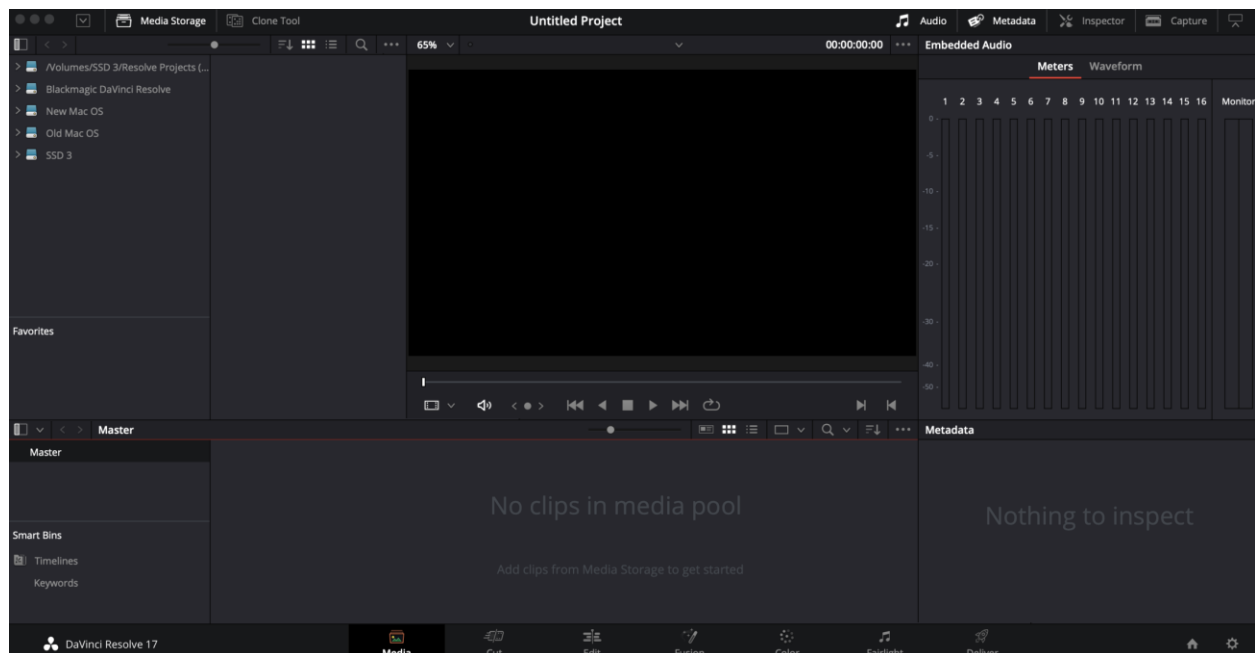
Media Storage Clone Tool Untitled Project Audio Metadata Inspector Capture

65% 00:00:00:00 Embedded Audio

Meters Waveform

1 2 3 4 5 6 7 8 9 10 11 12 13 14 15 16 Monitor

0
-5
-10
-15
-20
-30
-40
-50

/Volumes/SSD 3/Resolve Projects (...
Blackmagic DaVinci Resolve
New Mac OS
Old Mac OS
SSD 3

Favorites

Master

Master

Metadata

Smart Bins
Timelines
Keywords

No clips in media pool

Add clips from Media Storage to get started

Nothing to inspect

DaVinci Resolve 17

Media Cut Edit Fusion Color Fairlight Deliver